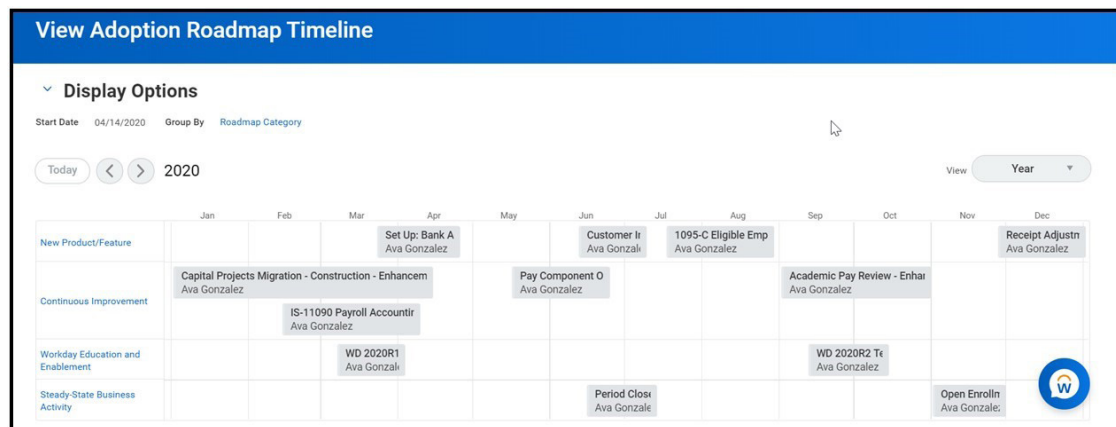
View Adoption Roadmap Timeline

Display Options

Start Date 04/14/2020 Group By Roadmap Category

Today 2020

View Year

| | Jan | Feb | Mar | Apr | May | Jun | Jul | Aug | Sep | Oct | Nov | Dec |
|---|---|---|---|---|---|---|---|---|---|---|---|---|
| New Product/Feature | | | | Set Up: Bank A Ava Gonzalez | | Customer Ir Ava Gonzal | 1095-C Eligible Emp Ava Gonzalez | | | | | Receipt Adjustn Ava Gonzalez |
| Continuous Improvement | Capital Projects Migration - Construction - Enhancem Ava Gonzalez | IS-11090 Payroll Accountir Ava Gonzalez | | | Pay Component O Ava Gonzalez | | | | Academic Pay Review - Enhar Ava Gonzalez | | | |
| Workday Education and Enablement | | | WD 2020R1 Ava Gonzal | | | | | | WD 2020R2 Te Ava Gonzalez | | | |
| Steady-State Business Activity | | | | | | Period Clos Ava Gonzale | | | | | Open Enrolln Ava Gonzale: | |